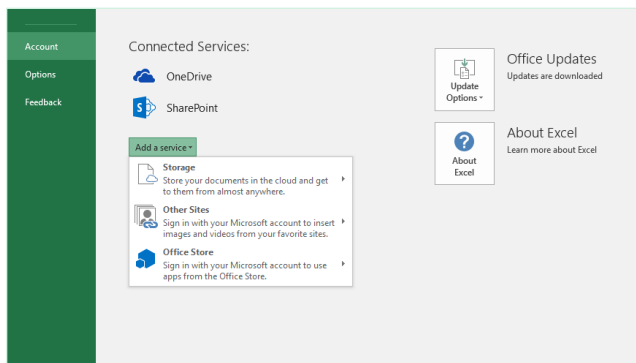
Account
Options
Feedback

Connected Services:

OneDrive

SharePoint

Add a service

Storage
Store your documents in the cloud and get to them from almost anywhere.

Other Sites
Sign in with your Microsoft account to insert images and videos from your favorite sites.

Office Store
Sign in with your Microsoft account to use apps from the Office Store.

Update Options

Office Updates
Updates are downloaded

About Excel

About Excel
Learn more about Excel